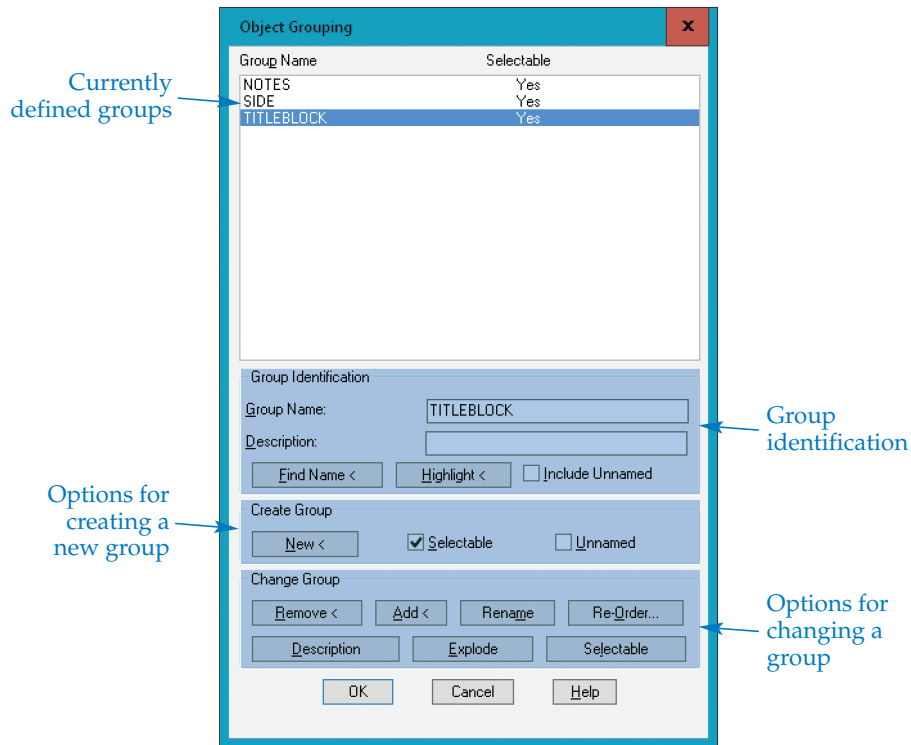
Object Grouping

x

Currently defined groups

| Group Name | Selectable |
|---|---|
| NOTES | Yes |
| SIDE | Yes |
| TITLEBLOCK | Yes |

Group Identification

Group Name: TITLEBLOCK

Description:

Find Name < Highlight < Include Unnamed

Group identification

Options for creating a new group

Create Group

New < Selectable Unnamed

Change Group

Remove < Add < Rename Re-Order...

Description Explode Selectable

Options for changing a group

OK Cancel Help